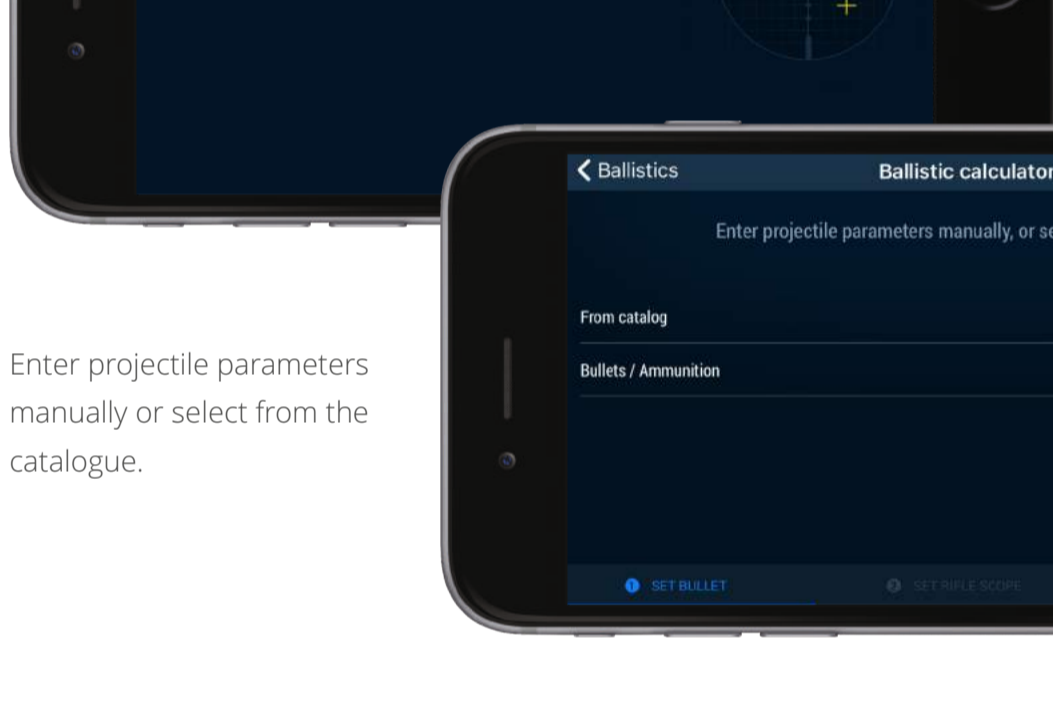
< Ballistics

Ballistic calculator

Enter projectile parameters manually, or se

From catalog

Bullets / Ammunition

1 SET BULLET

2 SET RIFLE SCOPE

Enter projectile parameters manually or select from the catalogue.